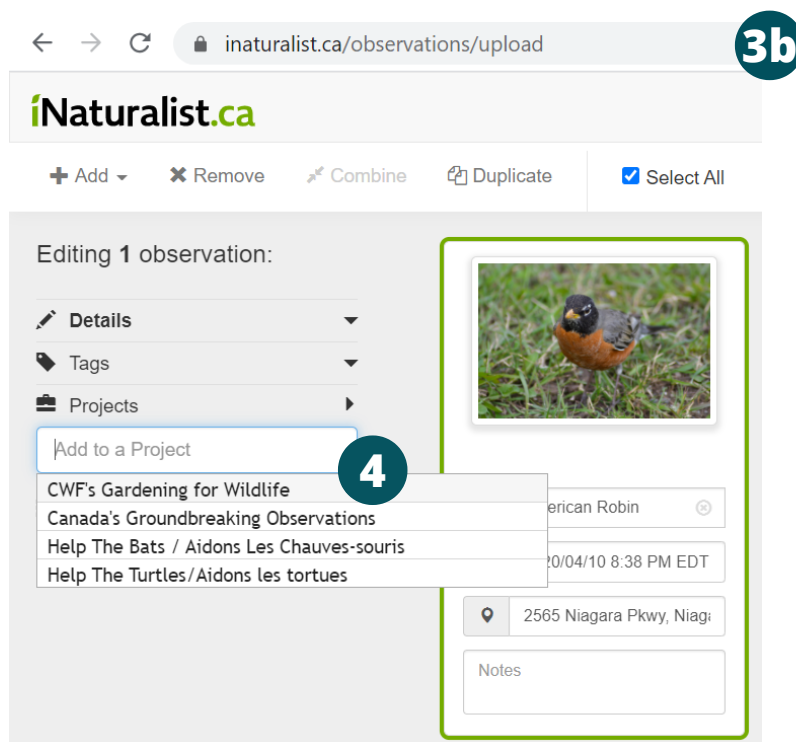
inaturalist.ca/observations/upload

3b

iNaturalist.ca

Add Remove Combine Duplicate Select All

Editing 1 observation:

Details

Tags

Projects

Add to a Project

4

CWF's Gardening for Wildlife
Canada's Groundbreaking Observations
Help The Bats / Aidons Les Chauves-souris
Help The Turtles/Aidons les tortues

erican Robin

20/04/10 8:38 PM EDT

2565 Niagara Pkwy, Niag

Notes